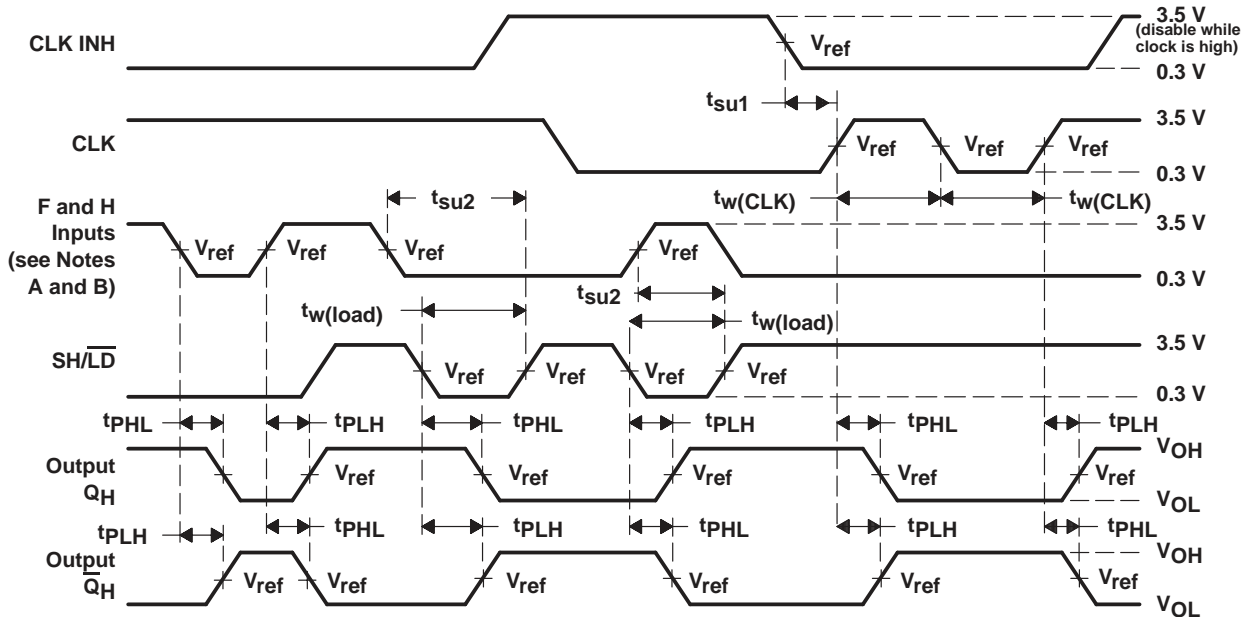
CLK INH
$V_{ref}$
3.5 V
(disable while clock is high)
0.3 V
$t_{su1}$
CLK
$V_{ref}$
$V_{ref}$
$V_{ref}$
3.5 V
0.3 V
$t_{su2}$
$t_{w(CLK)}$
$t_{w(CLK)}$
F and H Inputs (see Notes A and B)
$V_{ref}$
$V_{ref}$
$V_{ref}$
$V_{ref}$
3.5 V
0.3 V
$t_{su2}$
$t_{w(load)}$
$t_{w(load)}$
SH/$\overline{LD}$
$V_{ref}$
$V_{ref}$
$V_{ref}$
$V_{ref}$
3.5 V
0.3 V
$t_{PHL}$
$t_{PLH}$
$t_{PHL}$
$t_{PLH}$
$t_{PHL}$
$t_{PLH}$
Output $Q_H$
$V_{ref}$
$V_{ref}$
$V_{ref}$
$V_{ref}$
$V_{ref}$
$V_{OH}$
$V_{OL}$
$t_{PLH}$
$t_{PHL}$
$t_{PLH}$
$t_{PHL}$
$t_{PLH}$
$t_{PHL}$
Output $\overline{Q}_H$
$V_{ref}$
$V_{ref}$
$V_{ref}$
$V_{ref}$
$V_{ref}$
$V_{ref}$
$V_{OH}$
$V_{OL}$